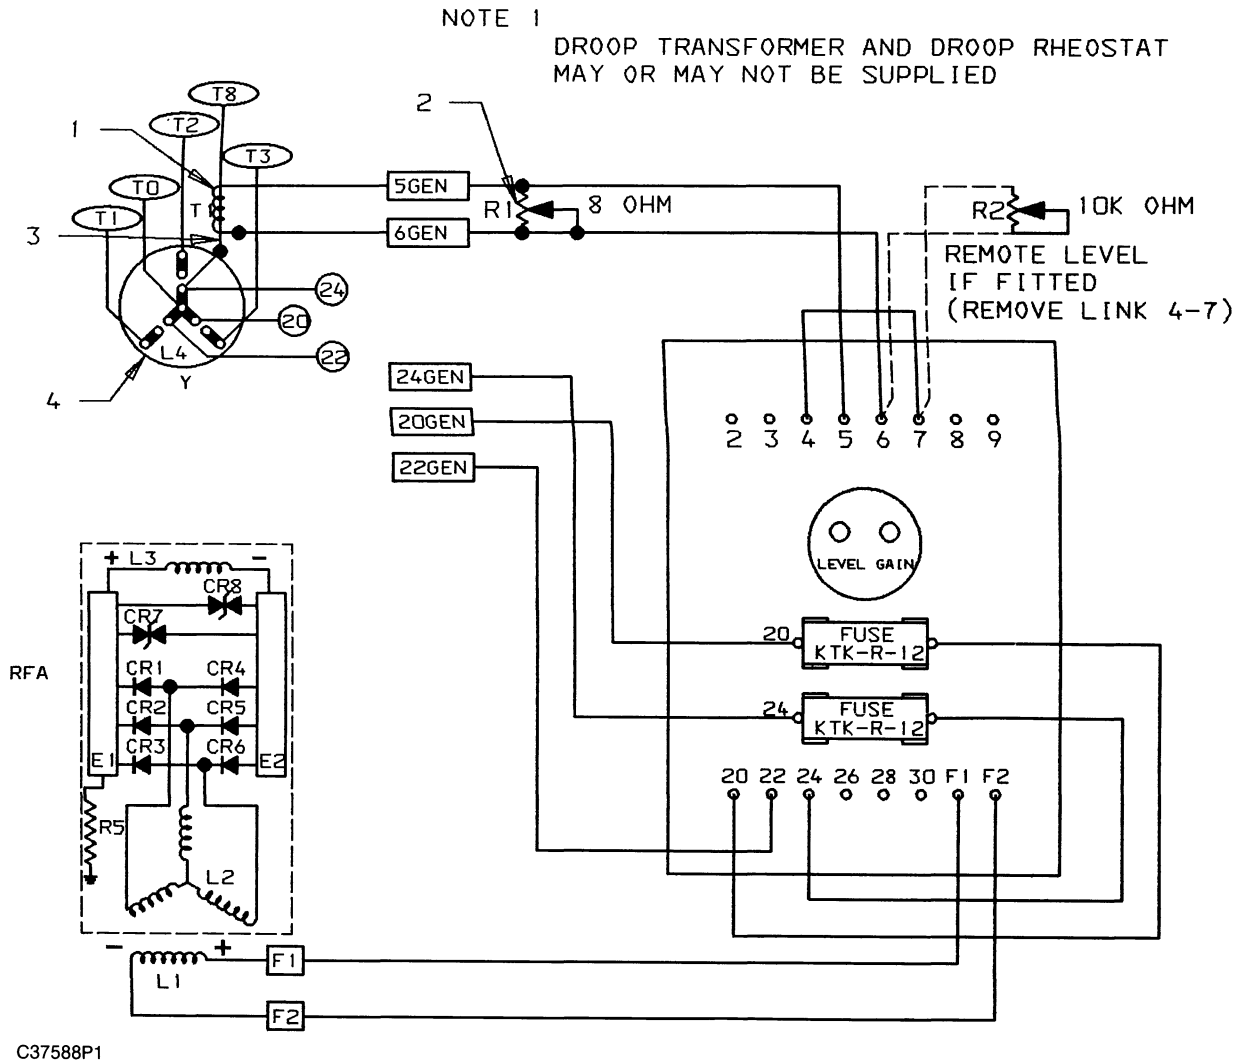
NOTE 1
DROOP TRANSFORMER AND DROOP RHEOSTAT MAY OR MAY NOT BE SUPPLIED

T8
'T2
T3
T0
T1
1
2
3
4
T1
L4
Y
24
20
22
5GEN
6GEN
R1
8 OHM
R2
10K OHM
REMOTE LEVEL IF FITTED (REMOVE LINK 4-7)
24GEN
20GEN
22GEN
2 3 4 5 6 7 8 9
LEVEL GAIN
20
FUSE KTK-R-12
24
FUSE KTK-R-12
20 22 24 26 28 30 F1 F2

RFA
+ L3 -
CR8
CR7
CR1
CR4
CR2
CR5
CR3
CR6
E1
E2
R5
L2
- + 
L1
F1
F2

C37588P1